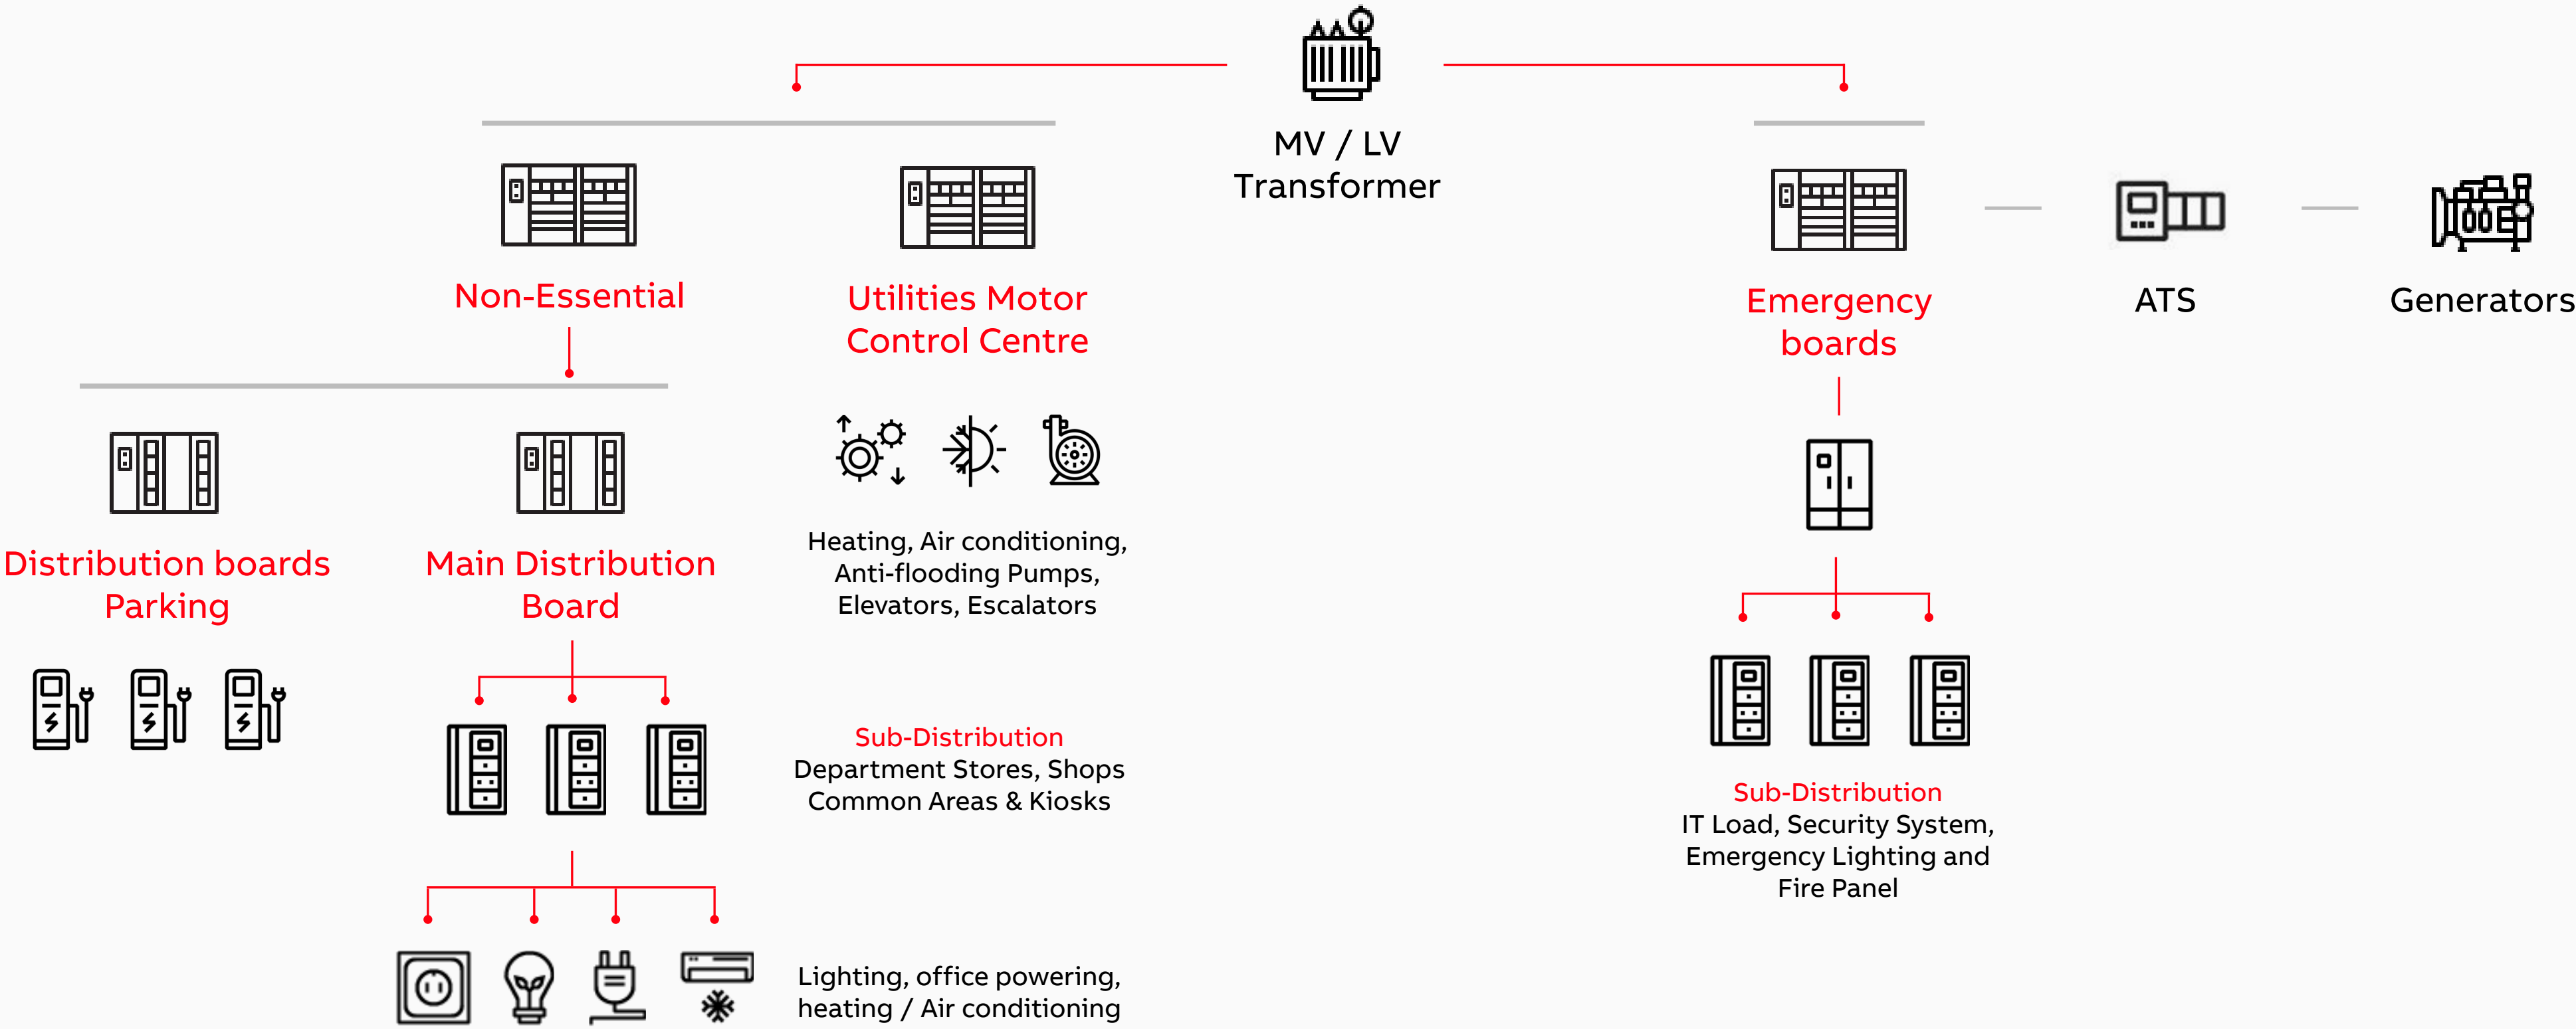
MV / LV Transformer

Non-Essential

Utilities Motor Control Centre

Emergency boards

ATS

Generators

Distribution boards Parking

Main Distribution Board

Heating, Air conditioning, Anti-flooding Pumps, Elevators, Escalators

Sub-Distribution
Department Stores, Shops
Common Areas & Kiosks

Lighting, office powering, heating / Air conditioning

Sub-Distribution
IT Load, Security System, Emergency Lighting and Fire Panel